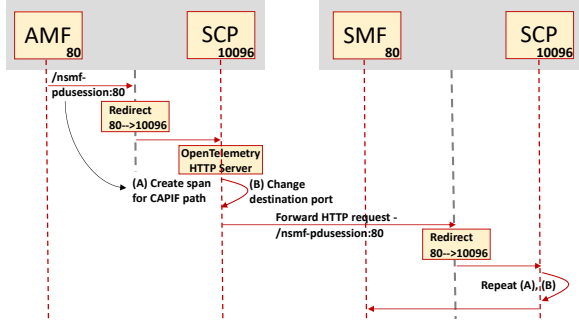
AMF 80

SCP 10096

SMF 80

SCP 10096

/nsmf-pdusession:80

Redirect 80-->10096

OpenTelemetry HTTP Server

(A) Create span for CAPIF path

(B) Change destination port

Forward HTTP request - /nsmf-pdusession:80

Redirect 80-->10096

Repeat (A), (B)